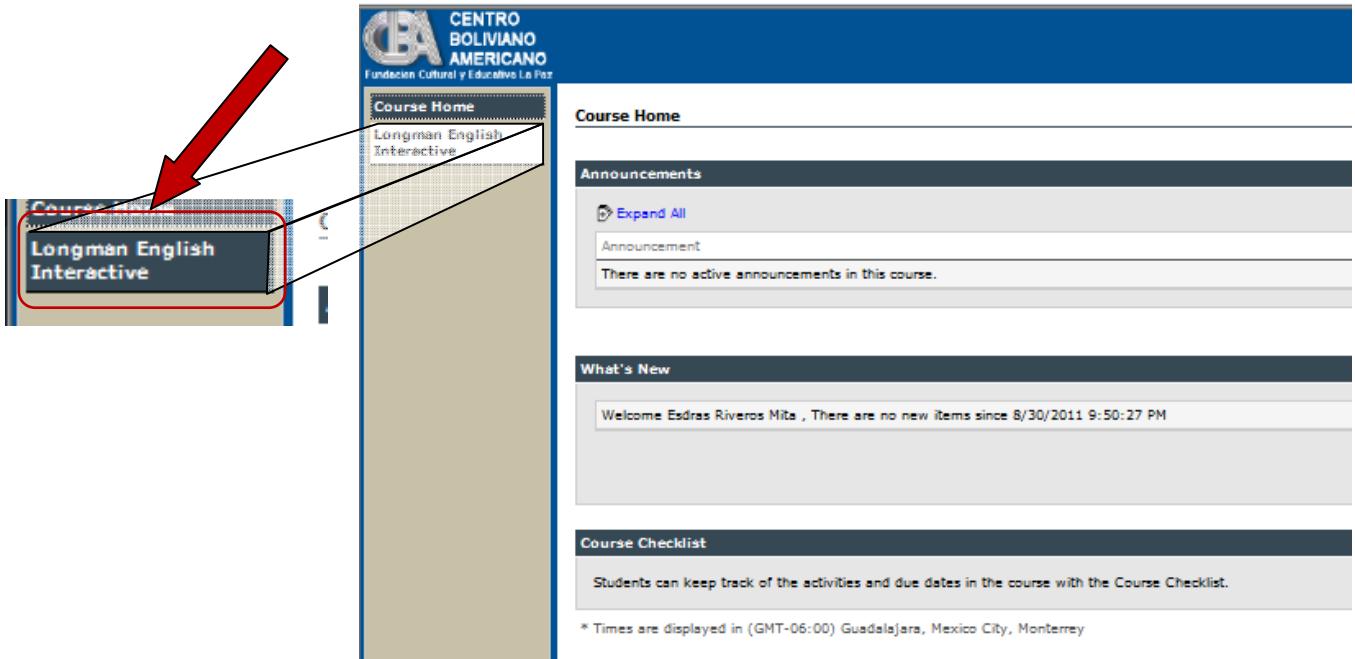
Course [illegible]

Longman English Interactive

CBA CENTRO BOLIVIANO AMERICANO
Fundacion Cultural y Educativa La Paz

Course Home

Longman English Interactive

Course Home

Announcements

Expand All

Announcement

There are no active announcements in this course.

What's New

Welcome Esdras Riveros Mita , There are no new items since 8/30/2011 9:50:27 PM

Course Checklist

Students can keep track of the activities and due dates in the course with the Course Checklist.

* Times are displayed in (GMT-06:00) Guadalajara, Mexico City, Monterrey